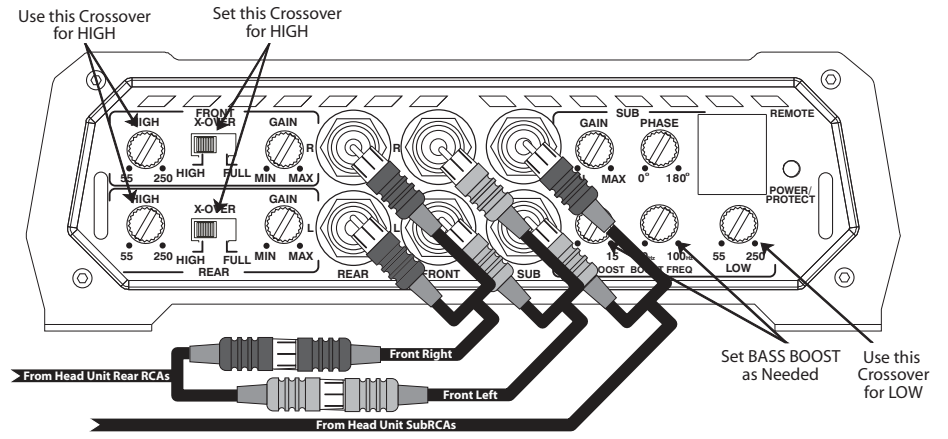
Use this Crossover for HIGH

Set this Crossover for HIGH

FRONT
X-OVER
HIGH
55 250
HIGH FULL
GAIN
MIN MAX
R

SUB
GAIN
MAX
PHASE
0° 180°
REMOTE
POWER/ PROTECT

HIGH
X-OVER
55 250
HIGH FULL
REAR
GAIN
MIN MAX
L

REAR
FRONT
SUB
BOOST
15
BOOST FREQ
100
55 250
LOW

From Head Unit Rear RCAs
Front Right
Front Left
From Head Unit SubRCAs

Set BASS BOOST as Needed

Use this Crossover for LOW